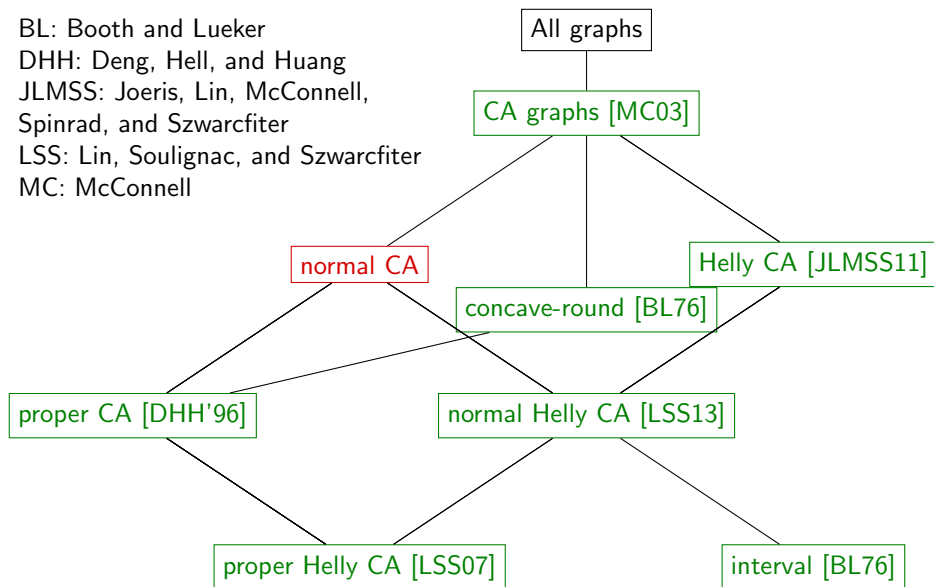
BL: Booth and Lueker
DHH: Deng, Hell, and Huang
JLMSS: Joeris, Lin, McConnell, Spinrad, and Szwarcfiter
LSS: Lin, Soulignac, and Szwarcfiter
MC: McConnell

All graphs

CA graphs [MC03]

normal CA

Helly CA [JLMSS11]

concave-round [BL76]

proper CA [DHH'96]

normal Helly CA [LSS13]

proper Helly CA [LSS07]

interval [BL76]